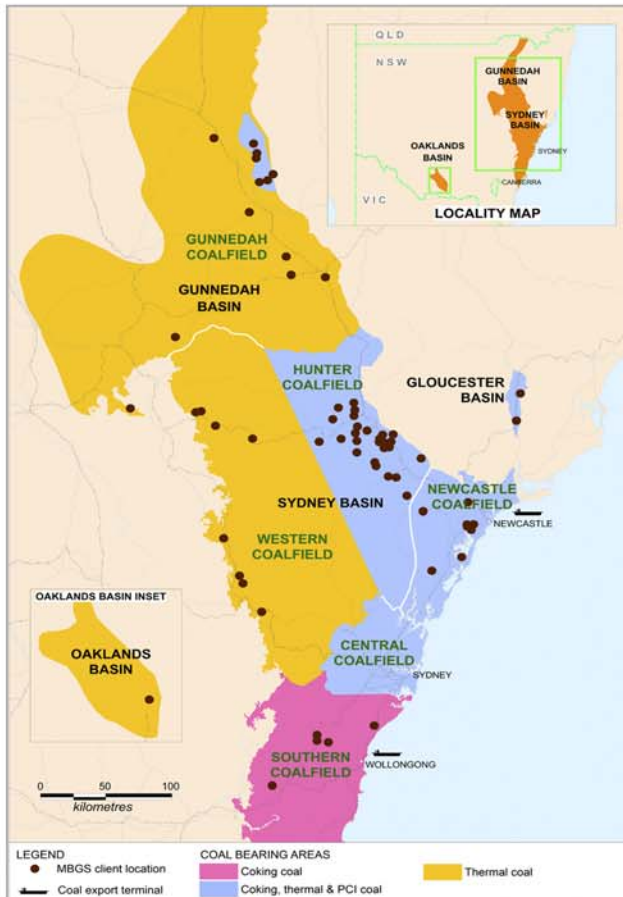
QLD
NSW
VIC
GUNNEDAH BASIN
SYDNEY BASIN
SYDNEY
OAKLANDS BASIN
CANBERRA
LOCALITY MAP

GUNNEDAH COALFIELD
GUNNEDAH BASIN
HUNTER COALFIELD
GLOUCESTER BASIN
SYDNEY BASIN
NEWCASTLE COALFIELD
NEWCASTLE
WESTERN COALFIELD
CENTRAL COALFIELD
SYDNEY
SOUTHERN COALFIELD
WOLLONGONG

OAKLANDS BASIN INSET
OAKLANDS BASIN

0 50 100
kilometres

LEGEND
MBGS client location
Coal export terminal

COAL BEARING AREAS
Coking coal
Coking, thermal & PCI coal
Thermal coal